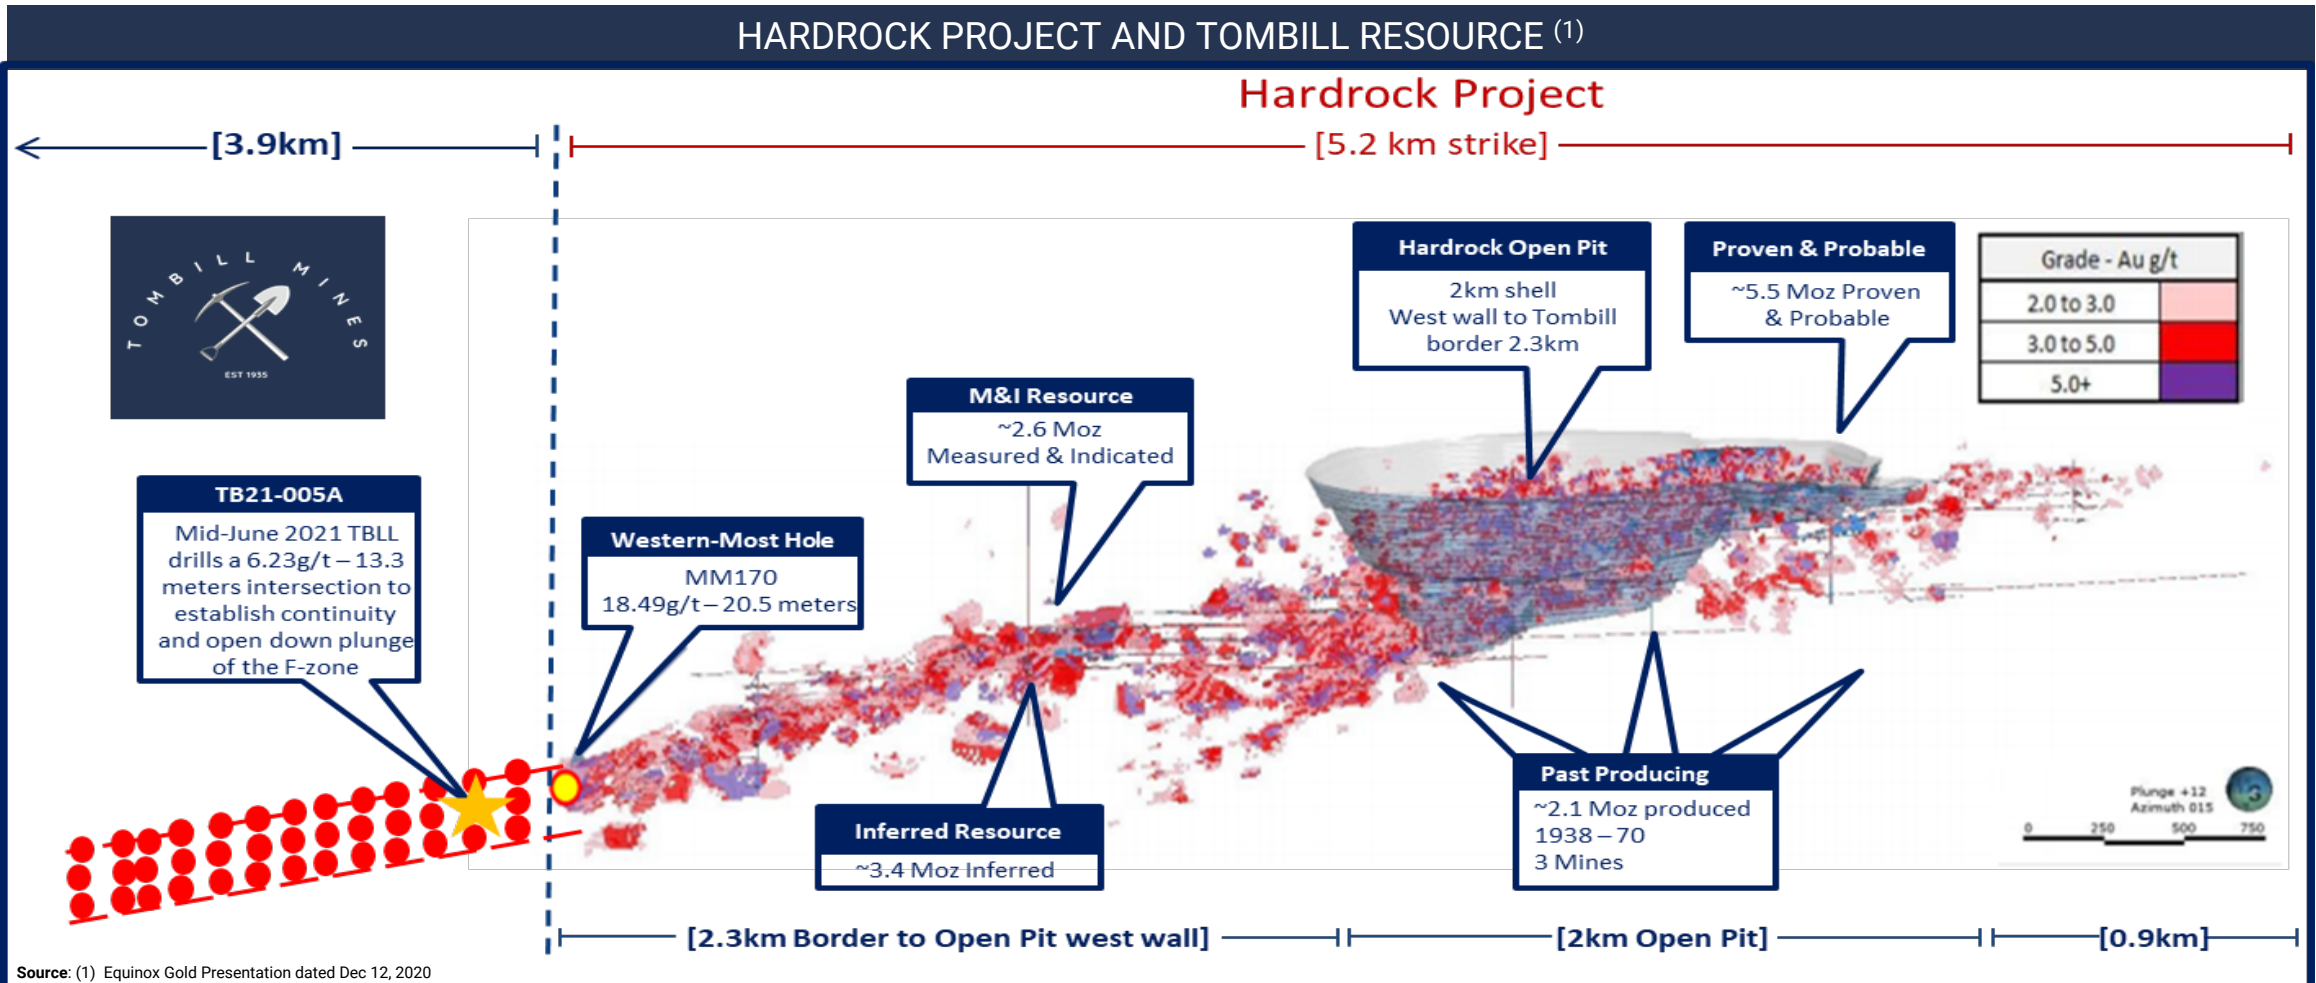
HARDROCK PROJECT AND TOMBILL RESOURCE $^{(1)}$

Hardrock Project

[3.9km]

[5.2 km strike]

TOMBILL MINES

EST 1935

Hardrock Open Pit

2km shell
West wall to Tombill border 2.3km

Proven & Probable

~5.5 Moz Proven & Probable

| Grade - Au g/t | |
|---|---|
| 2.0 to 3.0 | |
| 3.0 to 5.0 | |
| 5.0+ | |

M&I Resource

~2.6 Moz
Measured & Indicated

TB21-005A

Mid-June 2021 TBLL drills a 6.23g/t – 13.3 meters intersection to establish continuity and open down plunge of the F-zone

Western-Most Hole

MM170
18.49g/t – 20.5 meters

Inferred Resource

~3.4 Moz Inferred

Past Producing

~2.1 Moz produced
1938 – 70
3 Mines

Plunge +12
Azimuth 015

0 250 500 750

[2.3km Border to Open Pit west wall]

[2km Open Pit]

[0.9km]

Source: (1) Equinox Gold Presentation dated Dec 12, 2020